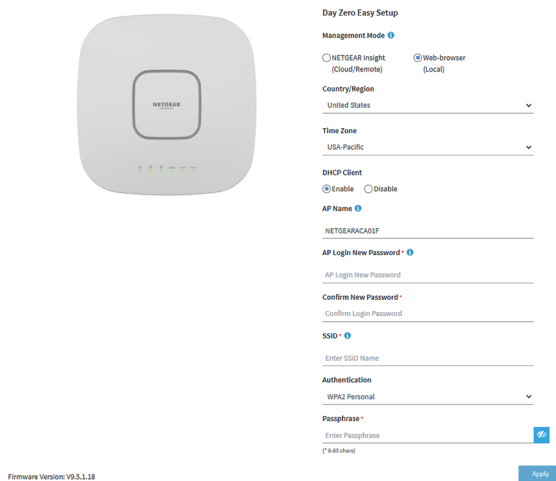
NETGEAR

Day Zero Easy Setup

Management Mode

NETGEAR Insight (Cloud/Remote)

Web-browser (Local)

Country/Region

United States

Time Zone

USA-Pacific

DHCP Client

Enable

Disable

AP Name

NETGEARACA01F

AP Login New Password *

AP Login New Password

Confirm New Password *

Confirm Login Password

SSID *

Enter SSID Name

Authentication

WPA2 Personal

Passphrase *

Enter Passphrase

(* 8-63 chars)

Firmware Version: V9.5.1.18

Apply